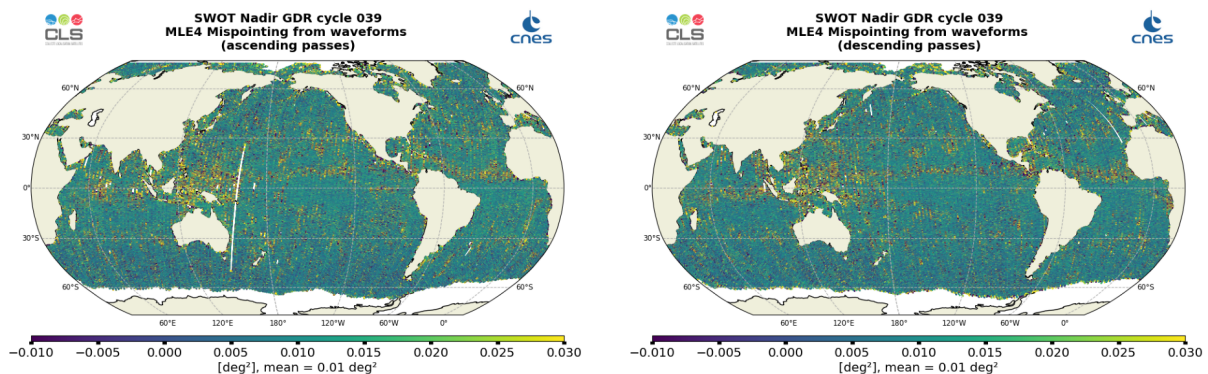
CLS

SWOT Nadir GDR cycle 039
MLE4 Mispointing from waveforms
(ascending passes)

cnes

60°N
30°N
0°
30°S
60°S
60°N
60°S

60°E 120°E 180° 120°W 60°W 0°

−0.010 −0.005 0.000 0.005 0.010 0.015 0.020 0.025 0.030
[deg²], mean = 0.01 deg²

CLS

SWOT Nadir GDR cycle 039
MLE4 Mispointing from waveforms
(descending passes)

cnes

60°N
30°N
0°
30°S
60°S
60°N
60°S

60°E 120°E 180° 120°W 60°W 0°

−0.010 −0.005 0.000 0.005 0.010 0.015 0.020 0.025 0.030
[deg²], mean = 0.01 deg²